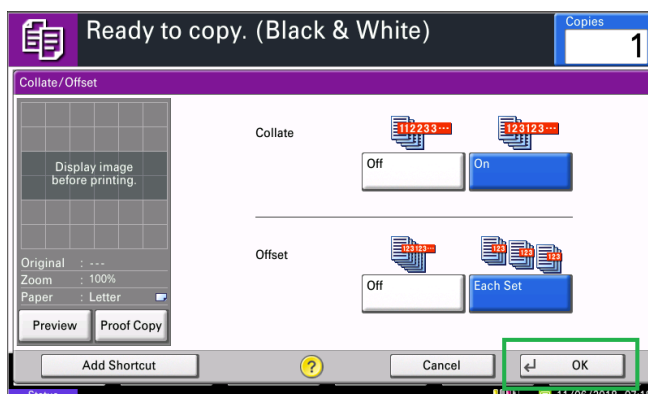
Ready to copy. (Black & White)

Copies
1

Collate/Offset

Display image before printing.

Original : ---
Zoom : 100%
Paper : Letter

Preview
Proof Copy

Collate
112233···
123123···
Off
On

Offset
123123···
123
123
123
Off
Each Set

Add Shortcut
?
Cancel
OK

Status
11/06/2018 07:1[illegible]